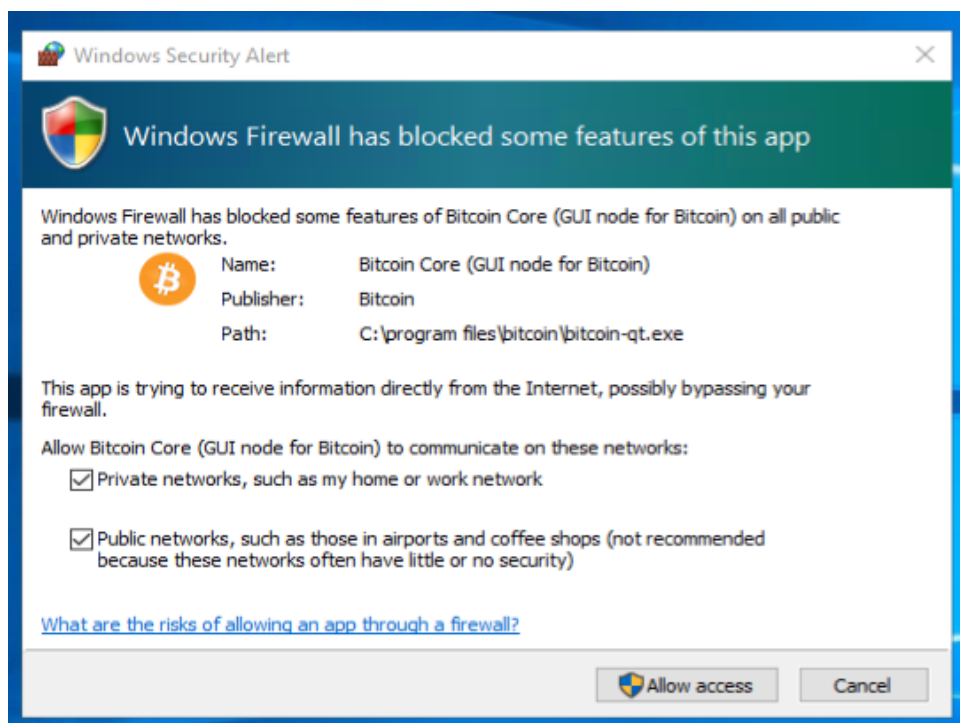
Windows Security Alert

Windows Firewall has blocked some features of this app

Windows Firewall has blocked some features of Bitcoin Core (GUI node for Bitcoin) on all public and private networks.

Name: Bitcoin Core (GUI node for Bitcoin)

Publisher: Bitcoin

Path: C:\program files\bitcoin\bitcoin-qt.exe

This app is trying to receive information directly from the Internet, possibly bypassing your firewall.

Allow Bitcoin Core (GUI node for Bitcoin) to communicate on these networks:

Private networks, such as my home or work network

Public networks, such as those in airports and coffee shops (not recommended because these networks often have little or no security)

What are the risks of allowing an app through a firewall?

Allow access

Cancel